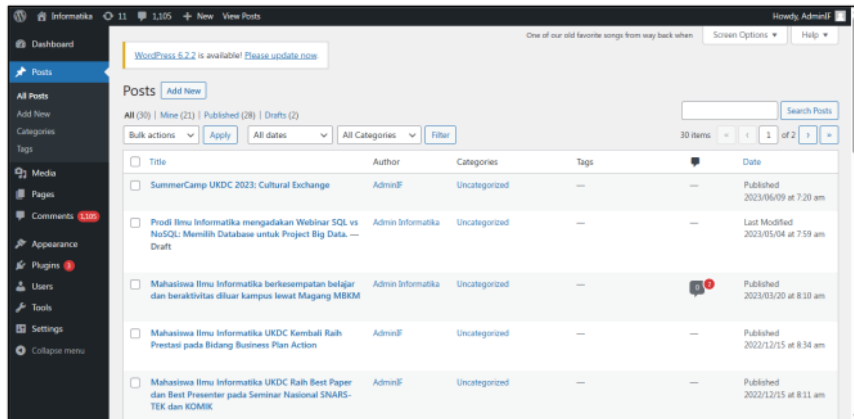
Informatika 11 1,105 + New View Posts

Howdy, AdminIF

Dashboard
Posts
All Posts
Add New
Categories
Tags
Media
Pages
Comments 1,105
Appearance
Plugins 3
Users
Tools
Settings
Collapse menu

One of our old favorite songs from way back when

Screen Options ▾
Help ▾

WordPress 6.2.2 is available! Please update now.

Posts Add New

All (30) | Mine (21) | Published (28) | Drafts (2)

Search Posts

Bulk actions Apply All dates All Categories Filter

30 items « ‹ 1 of 2 › »

| Title | Author | Categories | Tags | | Date |
|---|---|---|---|---|---|
| SummerCamp UKDC 2023: Cultural Exchange | AdminIF | Uncategorized | — | — | Published 2023/06/09 at 7:20 am |
| Prodi Ilmu Informatika mengadakan Webinar SQL vs NoSQL: Memilih Database untuk Project Big Data. — Draft | Admin Informatika | Uncategorized | — | — | Last Modified 2023/05/04 at 7:59 am |
| Mahasiswa Ilmu Informatika berkesempatan belajar dan berakitivitas diluar kampus lewat Magang MBKM | Admin Informatika | Uncategorized | — | 0 1 | Published 2023/03/20 at 8:10 am |
| Mahasiswa Ilmu Informatika UKDC Kembali Raih Prestasi pada Bidang Business Plan Action | AdminIF | Uncategorized | — | — | Published 2022/12/15 at 8:34 am |
| Mahasiswa Ilmu Informatika UKDC Raih Best Paper dan Best Presenter pada Seminar Nasional SNARS-TEK dan KOMIK | AdminIF | Uncategorized | — | — | Published 2022/12/15 at 8:11 am |